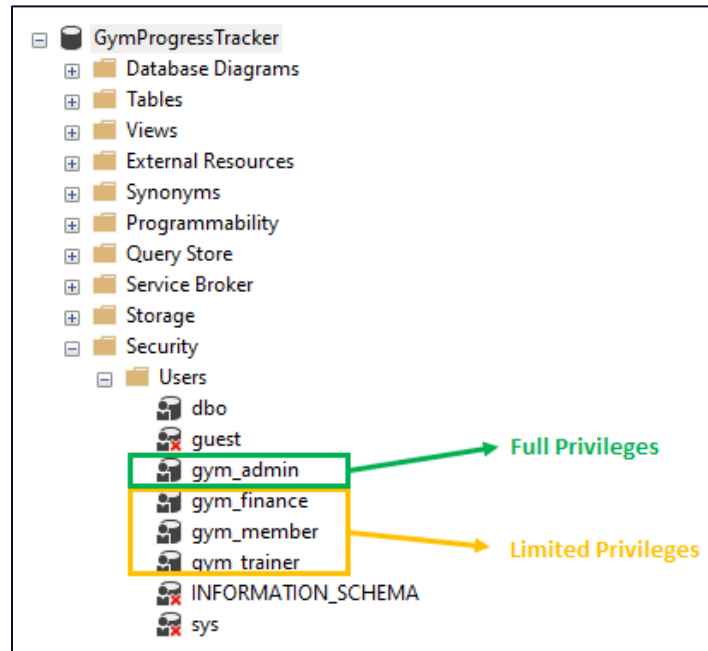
GymProgressTracker
Database Diagrams
Tables
Views
External Resources
Synonyms
Programmability
Query Store
Service Broker
Storage
Security
Users
dbo
guest
gym_admin
gym_finance
gym_member
gym_trainer
INFORMATION_SCHEMA
sys

Full Privileges

Limited Privileges